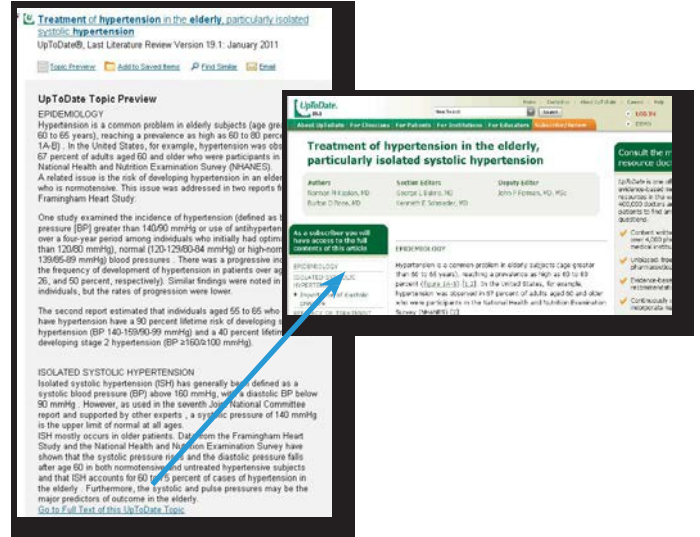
Treatment of hypertension in the elderly, particularly isolated systolic hypertension

UpToDate®, Last Literature Review Version 19.1: January 2011

Topic Preview Add to Saved Items Find Similar Email

UpToDate Topic Preview

EPIDEMIOLOGY

Hypertension is a common problem in elderly subjects (age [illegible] 60 to 65 years), reaching a prevalence as high as 60 to 80 per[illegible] 1A-B) . In the United States, for example, hypertension was obs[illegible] 67 percent of adults aged 60 and older who were participants in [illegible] National Health and Nutrition Examination Survey (NHANES) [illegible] A related issue is the risk of developing hypertension in an olde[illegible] who is normotensive. This issue was addressed in two reports fr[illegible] Framingham Heart Study:

One study examined the incidence of hypertension (defined as b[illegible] pressure [BP] greater than 140/90 mmHg or use of antihyperten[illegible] over a four-year period among individuals who initially had optim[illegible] than 120/80 mmHg), normal (120-129/80-84 mmHg) or high-norm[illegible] 139/85-89 mmHg) blood pressures . There was a progressive inc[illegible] the frequency of development of hypertension in patients over ag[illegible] 26, and 50 percent, respectively). Similar findings were noted in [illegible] individuals, but the rates of progression were lower.

The second report estimated that individuals aged 55 to 65 who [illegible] have hypertension have a 90 percent lifetime risk of developing s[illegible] hypertension (BP 140-159/90-99 mmHg) and a 40 percent lifetim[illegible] developing stage 2 hypertension (BP ≥160/≥100 mmHg).

ISOLATED SYSTOLIC HYPERTENSION

Isolated systolic hypertension (ISH) has generally been defined as a systolic blood pressure (BP) above 160 mmHg, with a diastolic BP below 90 mmHg . However, as used in the seventh Joint National Committee report and supported by other experts , a systolic pressure of 140 mmHg is the upper limit of normal at all ages.

ISH mostly occurs in older patients. Data from the Framingham Heart Study and the National Health and Nutrition Examination Survey have shown that the systolic pressure rises and the diastolic pressure falls after age 60 in both normotensive and untreated hypertensive subjects and that ISH accounts for 60 to 75 percent of cases of hypertension in the elderly . Furthermore, the systolic and pulse pressures may be the major predictors of outcome in the elderly.

Go to Full Text of this UpToDate Topic

UpToDate.

New Search Search

About UpToDate For Clinicians For Patients For Institutions For Educators Subscribe Now

Treatment of hypertension in the elderly, particularly isolated systolic hypertension

Authors
Norman M Kaplan, MD
Burton D Rose, MD

Section Editors
George L Bakris, MD
Kenneth E Schmader, MD

Deputy Editor
John P Forman, MD, MSc

As a subscriber you will have access to the full contents of this article

EPIDEMIOLOGY
ISOLATED SYSTOLIC HYPERTENSION

EPIDEMIOLOGY

Hypertension is a common problem in elderly subjects (age greater than 60 to 65 years), reaching a prevalence as high as 60 to 80 percent (figure 1A-B) [1,2]. In the United States, for example, hypertension was observed in 67 percent of adults aged 60 and older who were participants in the National Health and Nutrition Examination Survey (NHANES) [3].

Consult the m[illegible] resource doc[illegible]

UpToDate is one of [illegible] evidence-based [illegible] resources in the w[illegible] 400,000 doctors a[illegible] patients to find an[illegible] questions.

Content writ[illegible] over 4,000 ph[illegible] medical instit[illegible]

Unbiased: fre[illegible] pharmaceutica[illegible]

Evidence-base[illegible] recommendati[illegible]

Continuously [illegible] incorporate ne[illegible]